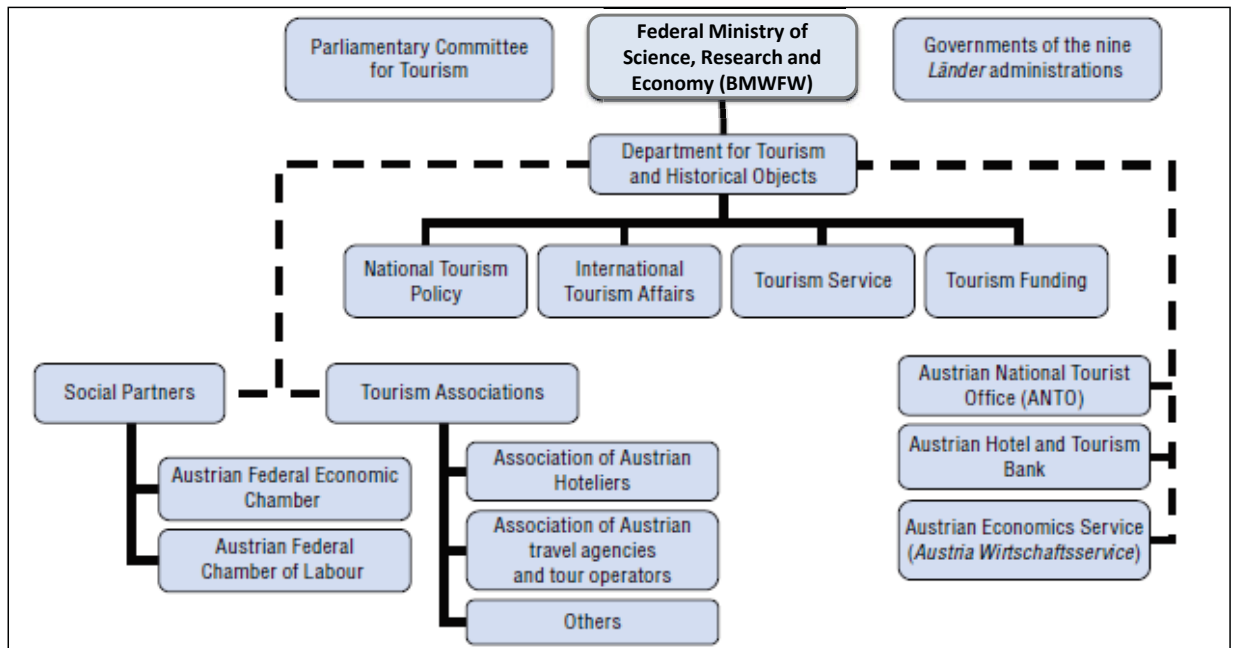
Parliamentary Committee for Tourism

Federal Ministry of Science, Research and Economy (BMWFW)

Governments of the nine *Länder* administrations

Department for Tourism and Historical Objects

National Tourism Policy

International Tourism Affairs

Tourism Service

Tourism Funding

Social Partners

Tourism Associations

Austrian National Tourist Office (ANTO)

Austrian Hotel and Tourism Bank

Austrian Economics Service (*Austria Wirtschaftsservice*)

Austrian Federal Economic Chamber

Austrian Federal Chamber of Labour

Association of Austrian Hoteliers

Association of Austrian travel agencies and tour operators

Others